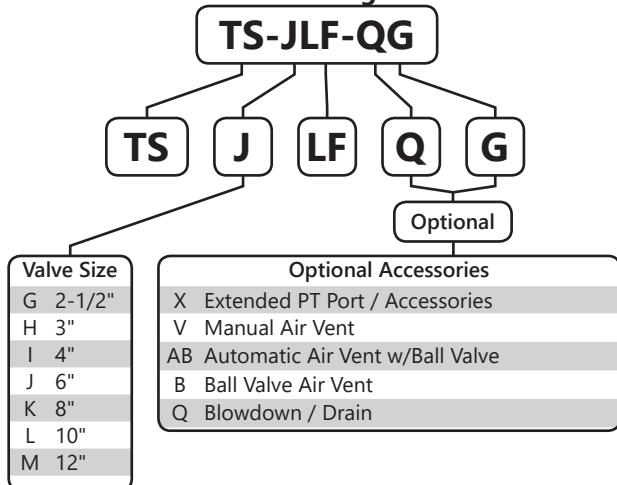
TS-JLF-QG

TS

J

LF

Q

G

Optional

| Valve Size | |
|---|---|
| G | 2-1/2" |
| H | 3" |
| I | 4" |
| J | 6" |
| K | 8" |
| L | 10" |
| M | 12" |

| Optional Accessories | |
|---|---|
| X | Extended PT Port / Accessories |
| V | Manual Air Vent |
| AB | Automatic Air Vent w/Ball Valve |
| B | Ball Valve Air Vent |
| Q | Blowdown / Drain |